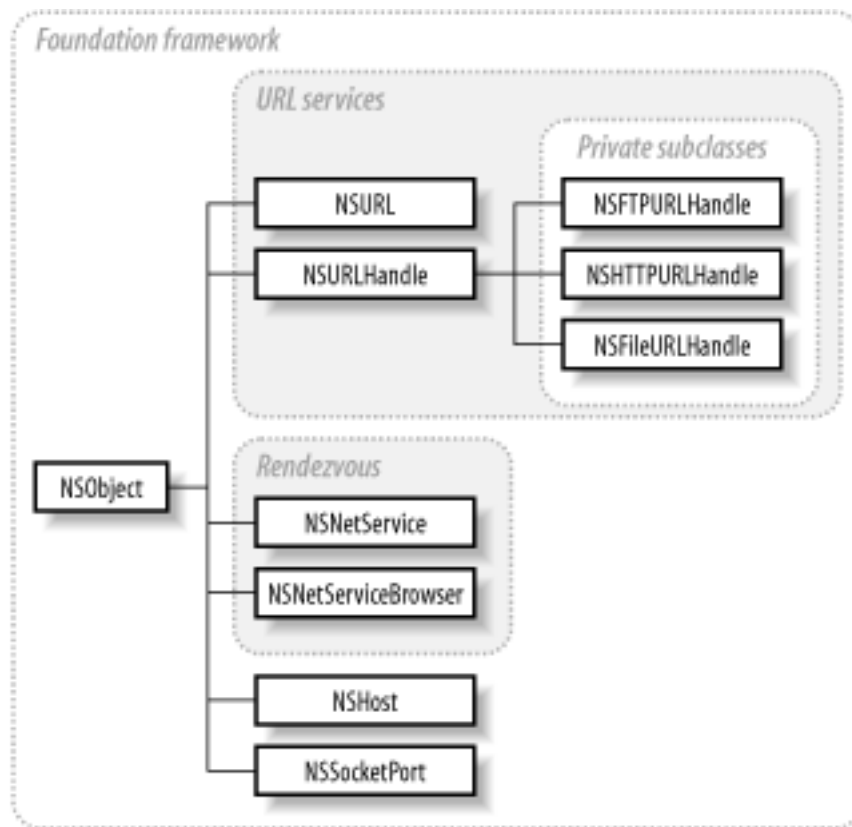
Foundation framework

URL services

Private subclasses

NSURL

NSURLHandle

NSFTPURLHandle

NSHTTPURLHandle

NSFileURLHandle

NSObject

Rendezvous

NSNetService

NSNetServiceBrowser

NSHost

NSSocketPort